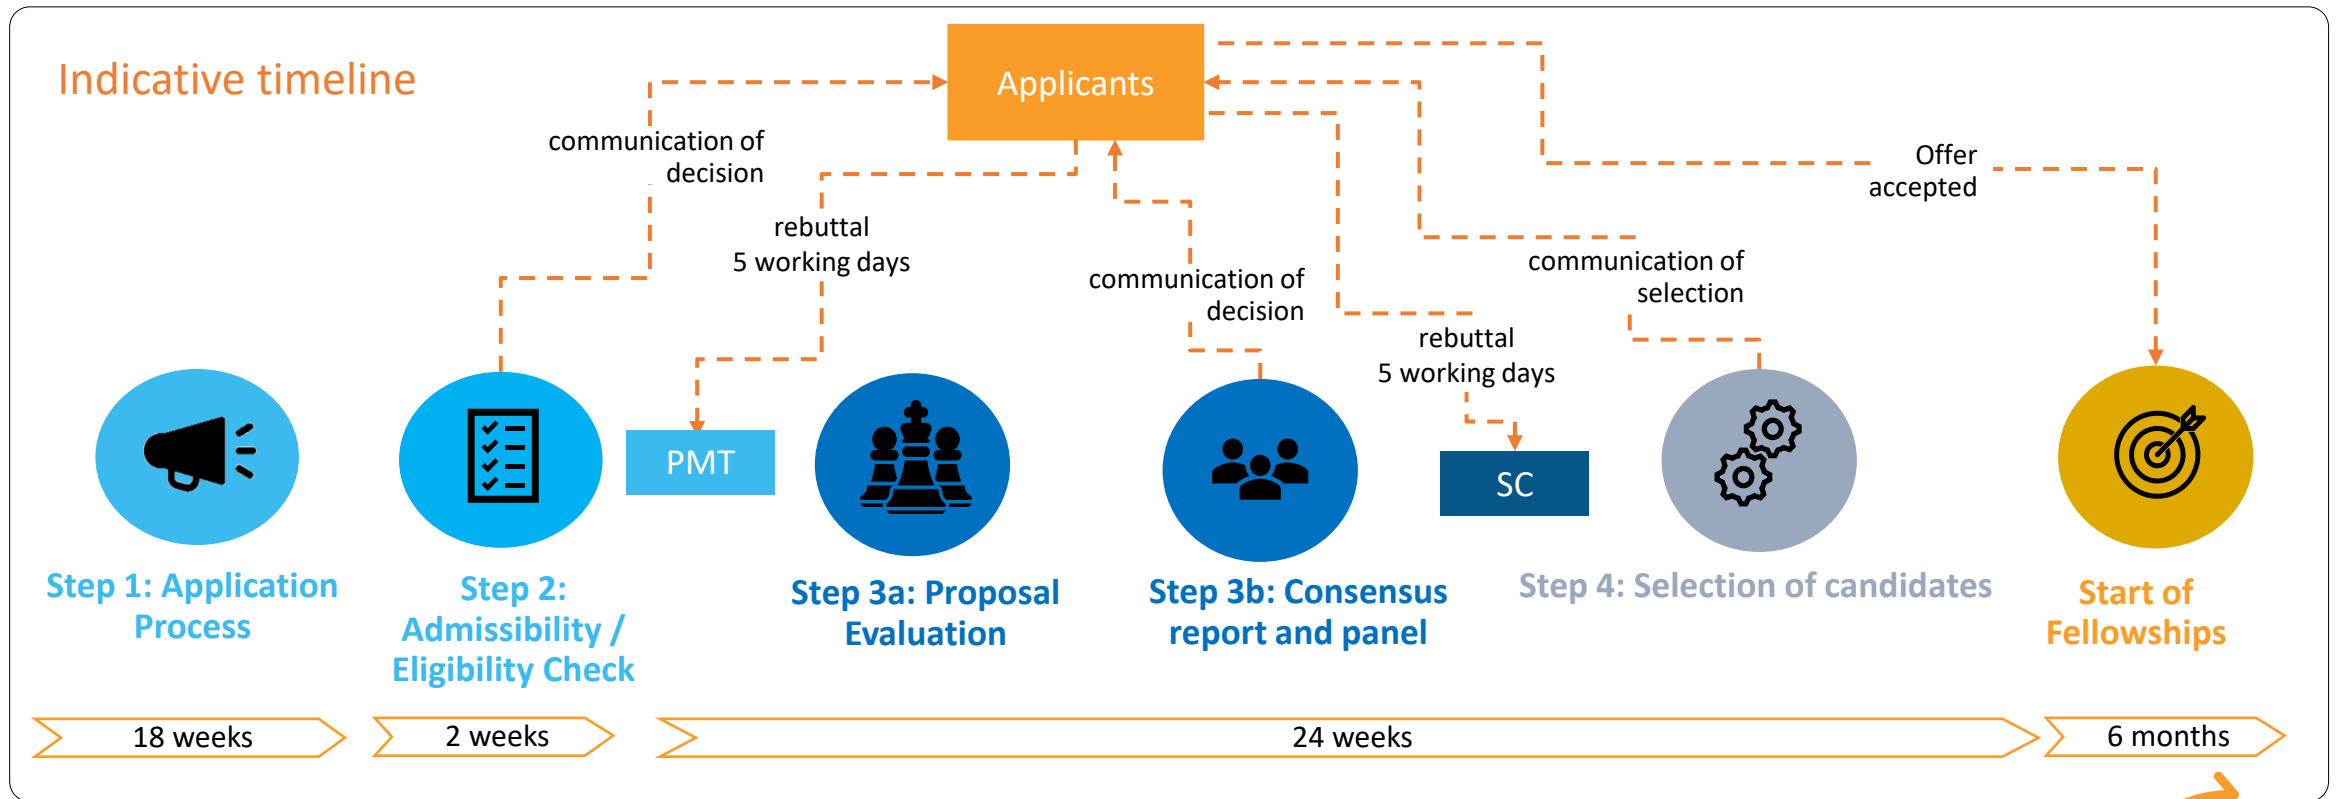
Indicative timeline

Applicants

communication of decision

rebuttal
5 working days

communication of decision

communication of selection

Offer accepted

rebuttal
5 working days

PMT

SC

Step 1: Application Process

Step 2: Admissibility / Eligibility Check

Step 3a: Proposal Evaluation

Step 3b: Consensus report and panel

Step 4: Selection of candidates

Start of Fellowships

18 weeks

2 weeks

24 weeks

6 months